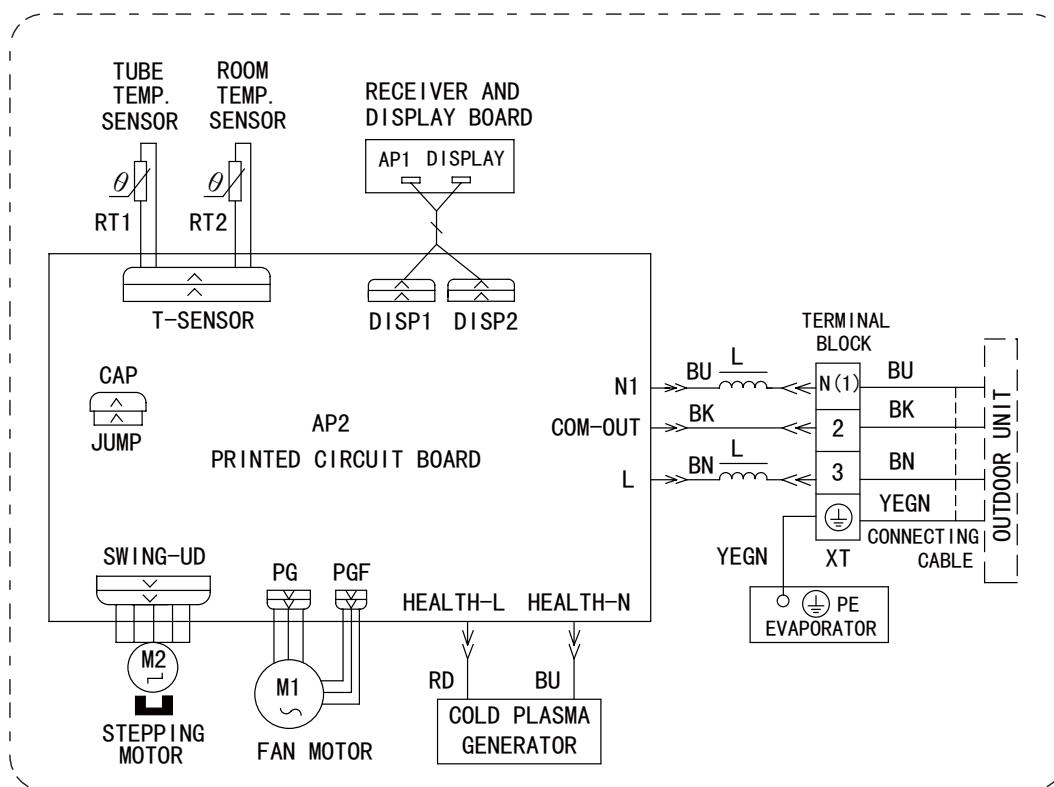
TUBE TEMP. SENSOR

ROOM TEMP. SENSOR

RECEIVER AND DISPLAY BOARD

AP1 DISPLAY

$\theta$

$\theta$

RT1

RT2

T-SENSOR

DISP1

DISP2

TERMINAL BLOCK

CAP

JUMP

AP2
PRINTED CIRCUIT BOARD

N1

COM-OUT

L

BU

L

BK

BN

L

N(1)

2

3

BU

BK

BN

YEGN

OUTDOOR UNIT

CONNECTING CABLE

YEGN

XT

SWING-UD

PG

PGF

HEALTH-L

HEALTH-N

PE

EVAPORATOR

M2

M1

RD

BU

COLD PLASMA GENERATOR

STEPPING MOTOR

FAN MOTOR